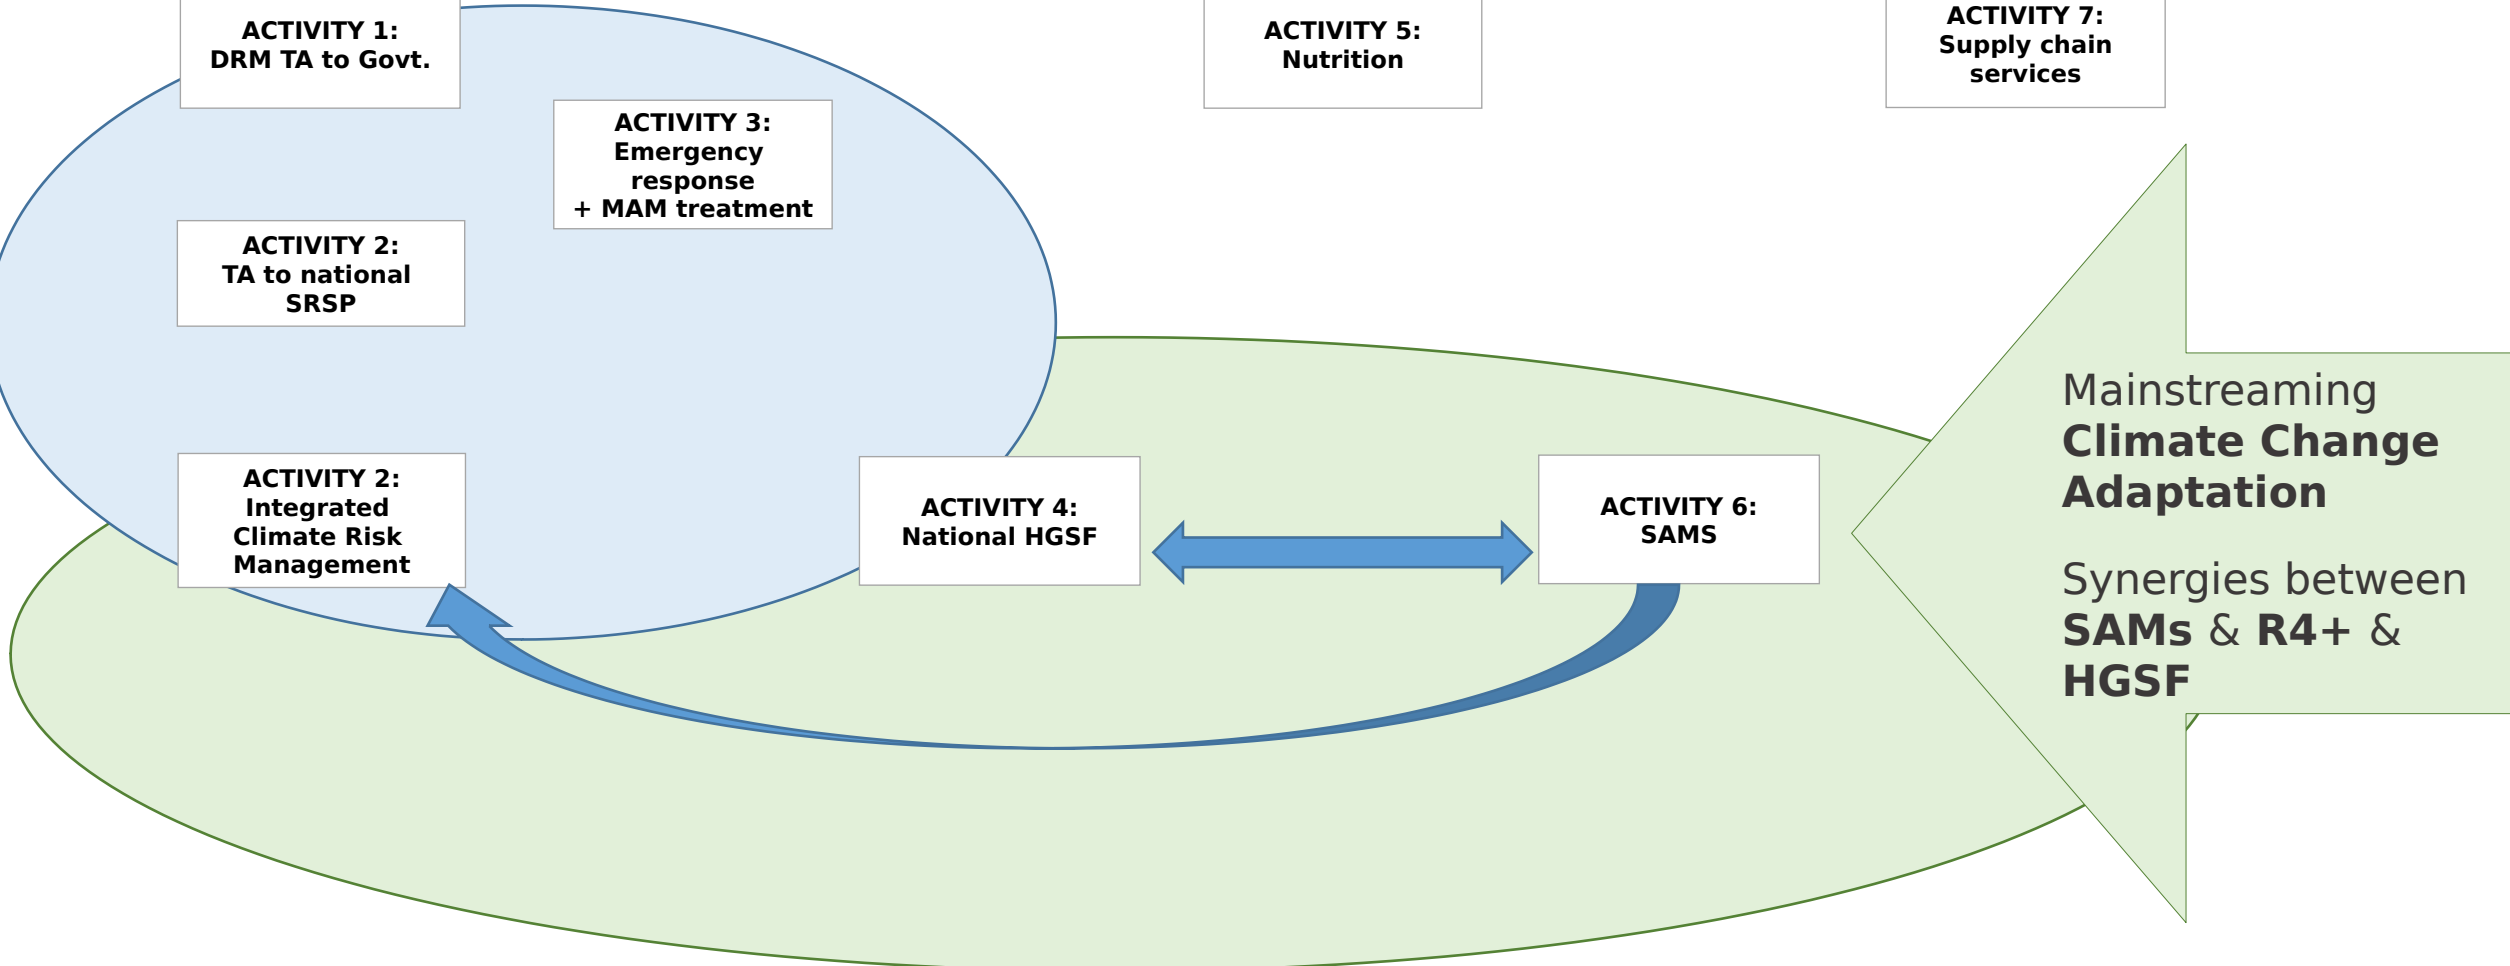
ACTIVITY 1:
DRM TA to Govt.

ACTIVITY 5:
Nutrition

ACTIVITY 7:
Supply chain
services

ACTIVITY 3:
Emergency
response
+ MAM treatment

ACTIVITY 2:
TA to national
SRSP

Mainstreaming
**Climate Change Adaptation**

ACTIVITY 2:
Integrated
Climate Risk
Management

ACTIVITY 4:
National HGSF

ACTIVITY 6:
SAMS

Synergies between
**SAMs** & **R4+** &
**HGSF**